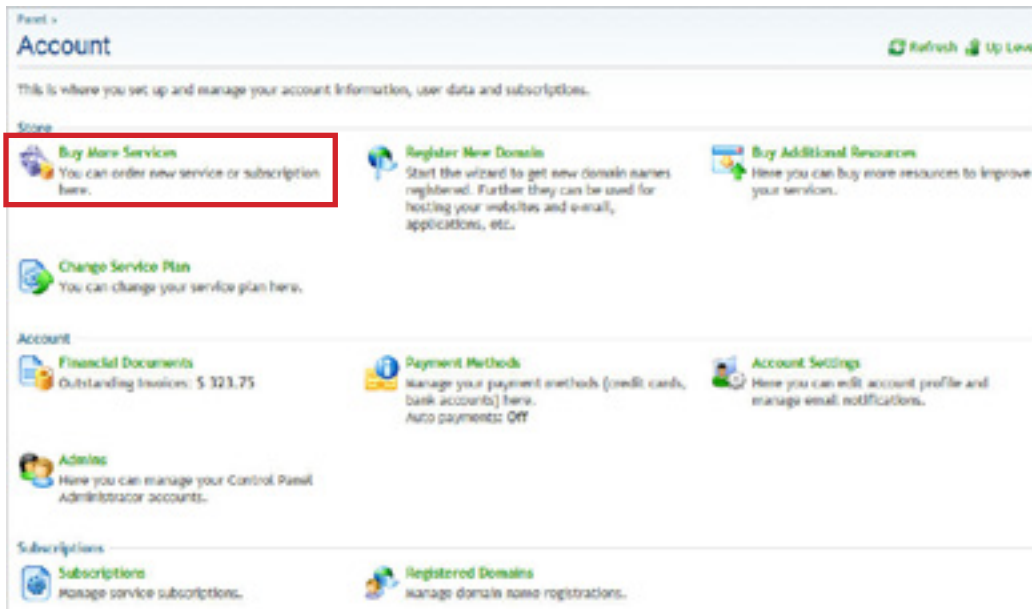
Panel »

Account

Refresh Up Leve

This is where you set up and manage your account information, user data and subscriptions.

Store

Buy More Services
You can order new service or subscription here.

Register New Domain
Start the wizard to get new domain names registered. Further they can be used for hosting your websites and e-mail, applications, etc.

Buy Additional Resources
Here you can buy more resources to improve your services.

Change Service Plan
You can change your service plan here.

Account

Financial Documents
Outstanding invoices: $ 323.75

Payment Methods
Manage your payment methods (credit cards, bank accounts) here.
Auto payments: Off

Account Settings
Here you can edit account profile and manage email notifications.

Admins
Here you can manage your Control Panel Administrator accounts.

Subscriptions

Subscriptions
Manage service subscriptions.

Registered Domains
Manage domain name registrations.